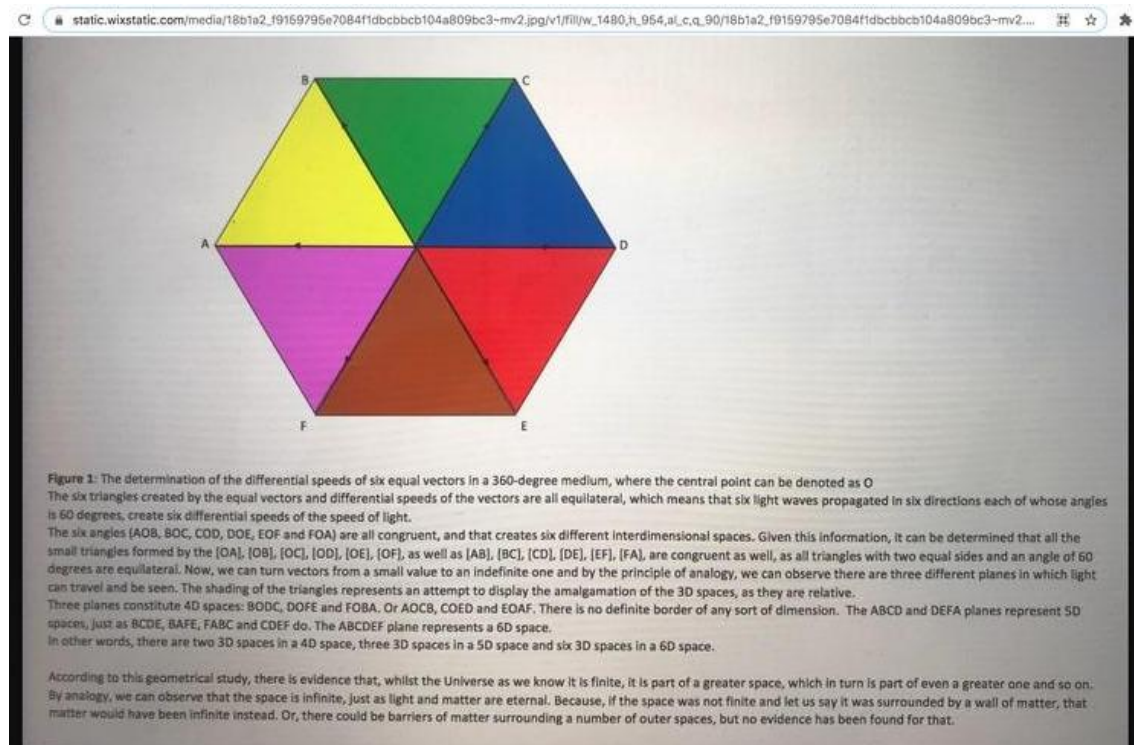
static.wixstatic.com/media/18b1a2_f9159795e7084f1dbcbbcb104a809bc3~mv2.jpg/v1/fill/w_1480,h_954,al_c,q_90/18b1a2_f9159795e7084f1dbcbbcb104a809bc3~mv2....

B

C

A

D

F

E

Figure 1: The determination of the differential speeds of six equal vectors in a 360-degree medium, where the central point can be denoted as O
The six triangles created by the equal vectors and differential speeds of the vectors are all equilateral, which means that six light waves propagated in six directions each of whose angles is 60 degrees, create six differential speeds of the speed of light.
The six angles (AOB, BOC, COD, DOE, EOF and FOA) are all congruent, and that creates six different interdimensional spaces. Given this information, it can be determined that all the small triangles formed by the [OA], [OB], [OC], [OD], [OE], [OF], as well as [AB], [BC], [CD], [DE], [EF], [FA], are congruent as well, as all triangles with two equal sides and an angle of 60 degrees are equilateral. Now, we can turn vectors from a small value to an indefinite one and by the principle of analogy, we can observe there are three different planes in which light can travel and be seen. The shading of the triangles represents an attempt to display the amalgamation of the 3D spaces, as they are relative.
Three planes constitute 4D spaces: BODC, DOFE and FOBA. Or AOCB, COED and EOAF. There is no definite border of any sort of dimension. The ABCD and DEFA planes represent 5D spaces, just as BCDE, BAFE, FABC and CDEF do. The ABCDEF plane represents a 6D space.
In other words, there are two 3D spaces in a 4D space, three 3D spaces in a 5D space and six 3D spaces in a 6D space.

According to this geometrical study, there is evidence that, whilst the Universe as we know it is finite, it is part of a greater space, which in turn is part of even a greater one and so on. By analogy, we can observe that the space is infinite, just as light and matter are eternal. Because, if the space was not finite and let us say it was surrounded by a wall of matter, that matter would have been infinite instead. Or, there could be barriers of matter surrounding a number of outer spaces, but no evidence has been found for that.